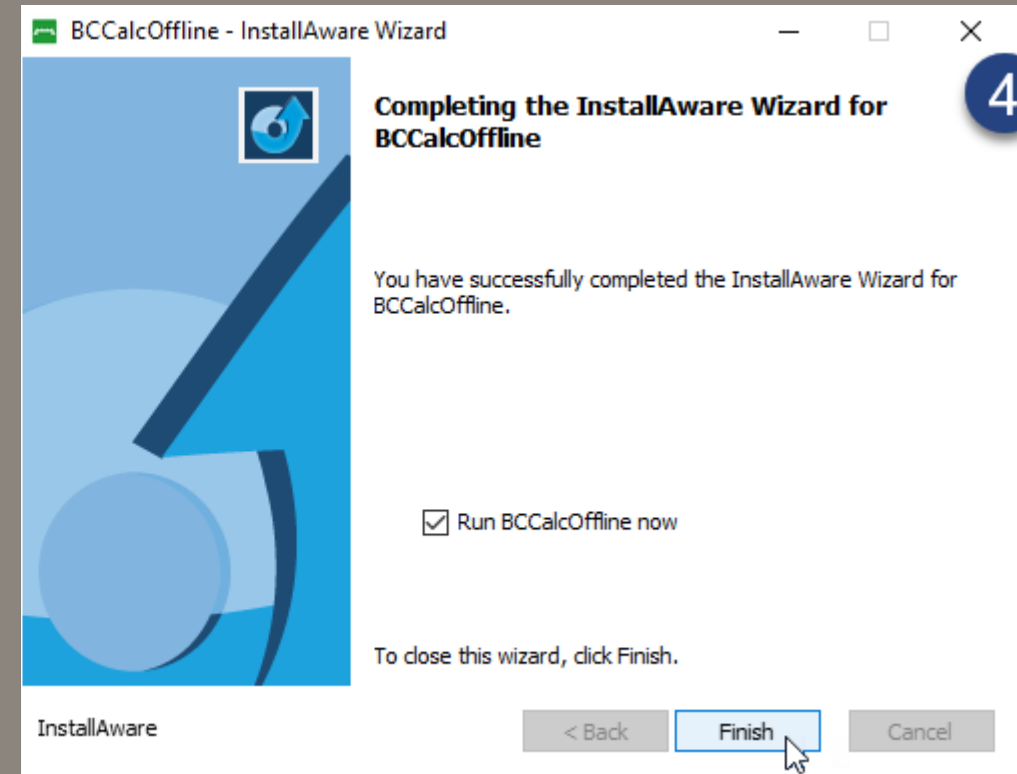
BCCalcOffline - InstallAware Wizard

4

Completing the InstallAware Wizard for BCCalcOffline

You have successfully completed the InstallAware Wizard for BCCalcOffline.

Run BCCalcOffline now

To close this wizard, click Finish.

InstallAware

< Back

Finish

Cancel